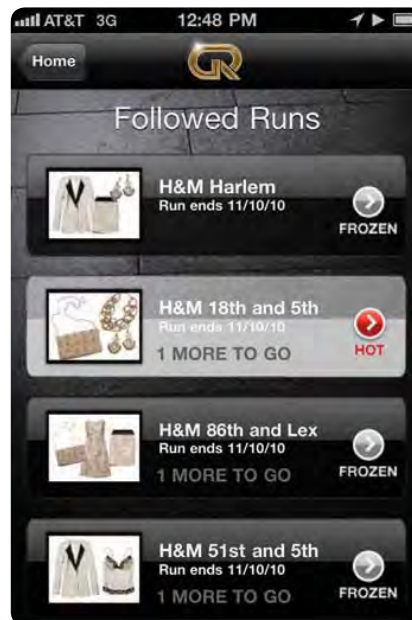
AT&T 3G 12:48 PM

Home

GR

Followed Runs

H&M Harlem
Run ends 11/10/10
FROZEN

H&M 18th and 5th
Run ends 11/10/10
1 MORE TO GO
HOT

H&M 86th and Lex
Run ends 11/10/10
1 MORE TO GO
FROZEN

H&M 51st and 5th
Run ends 11/10/10
1 MORE TO GO
FROZEN